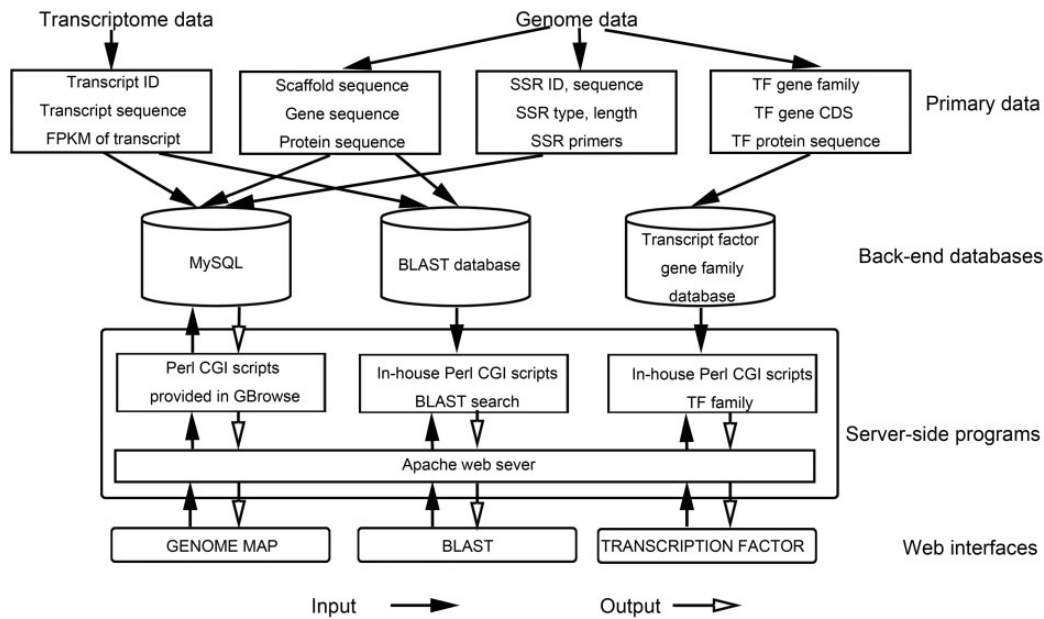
Transcriptome data

Genome data

Transcript ID
Transcript sequence
FPKM of transcript

Scaffold sequence
Gene sequence
Protein sequence

SSR ID, sequence
SSR type, length
SSR primers

TF gene family
TF gene CDS
TF protein sequence

Primary data

MySQL

BLAST database

Transcript factor gene family database

Back-end databases

Perl CGI scripts provided in GBrowse

In-house Perl CGI scripts
BLAST search

In-house Perl CGI scripts
TF family

Server-side programs

Apache web sever

GENOME MAP

BLAST

TRANSCRIPTION FACTOR

Web interfaces

Input

Output